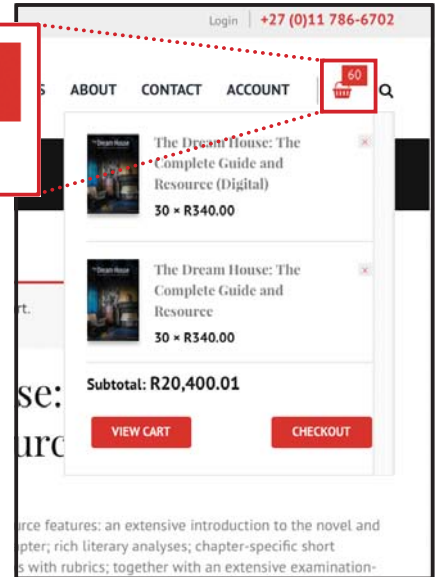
Login | +27 (0)11 786-6702

S ABOUT CONTACT ACCOUNT 60

The Dream House

The Dream House: The Complete Guide and Resource (Digital)

30 × R340.00

The Dream House

The Dream House: The Complete Guide and Resource

30 × R340.00

Subtotal: R20,400.01

VIEW CART

CHECKOUT

rt.

se:
urc

urce features: an extensive introduction to the novel and
pter; rich literary analyses; chapter-specific short
s with rubrics; together with an extensive examination-